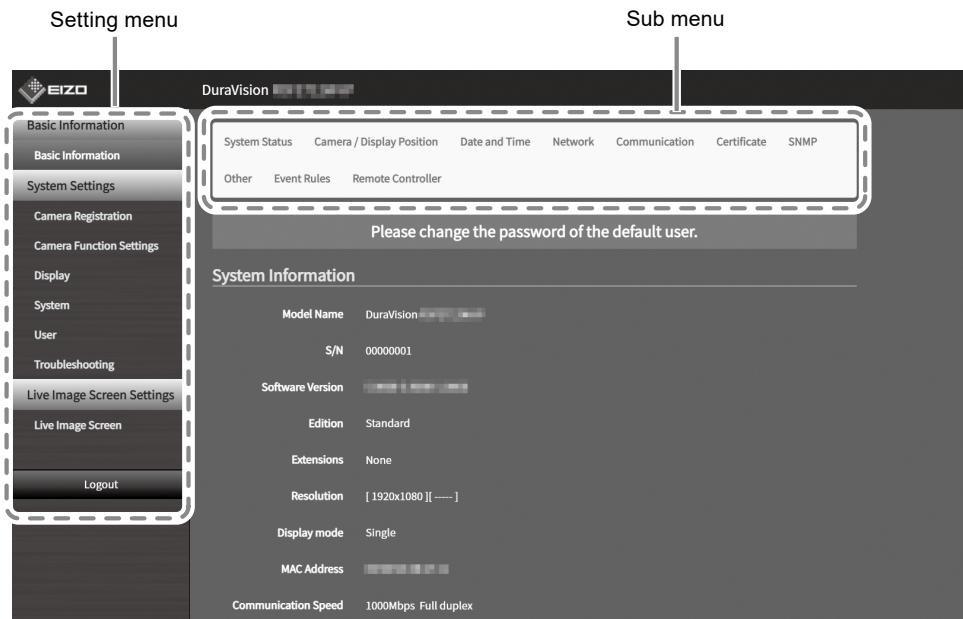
Setting menu

Sub menu

EIZO

DuraVision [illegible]

Basic Information

Basic Information

System Settings

Camera Registration

Camera Function Settings

Display

System

User

Troubleshooting

Live Image Screen Settings

Live Image Screen

Logout

System Status Camera / Display Position Date and Time Network Communication Certificate SNMP

Other Event Rules Remote Controller

Please change the password of the default user.

System Information

| | |
|---|---|
| Model Name | DuraVision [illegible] |
| S/N | 00000001 |
| Software Version | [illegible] |
| Edition | Standard |
| Extensions | None |
| Resolution | [ 1920x1080 ][ ----- ] |
| Display mode | Single |
| MAC Address | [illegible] |
| Communication Speed | 1000Mbps Full duplex |